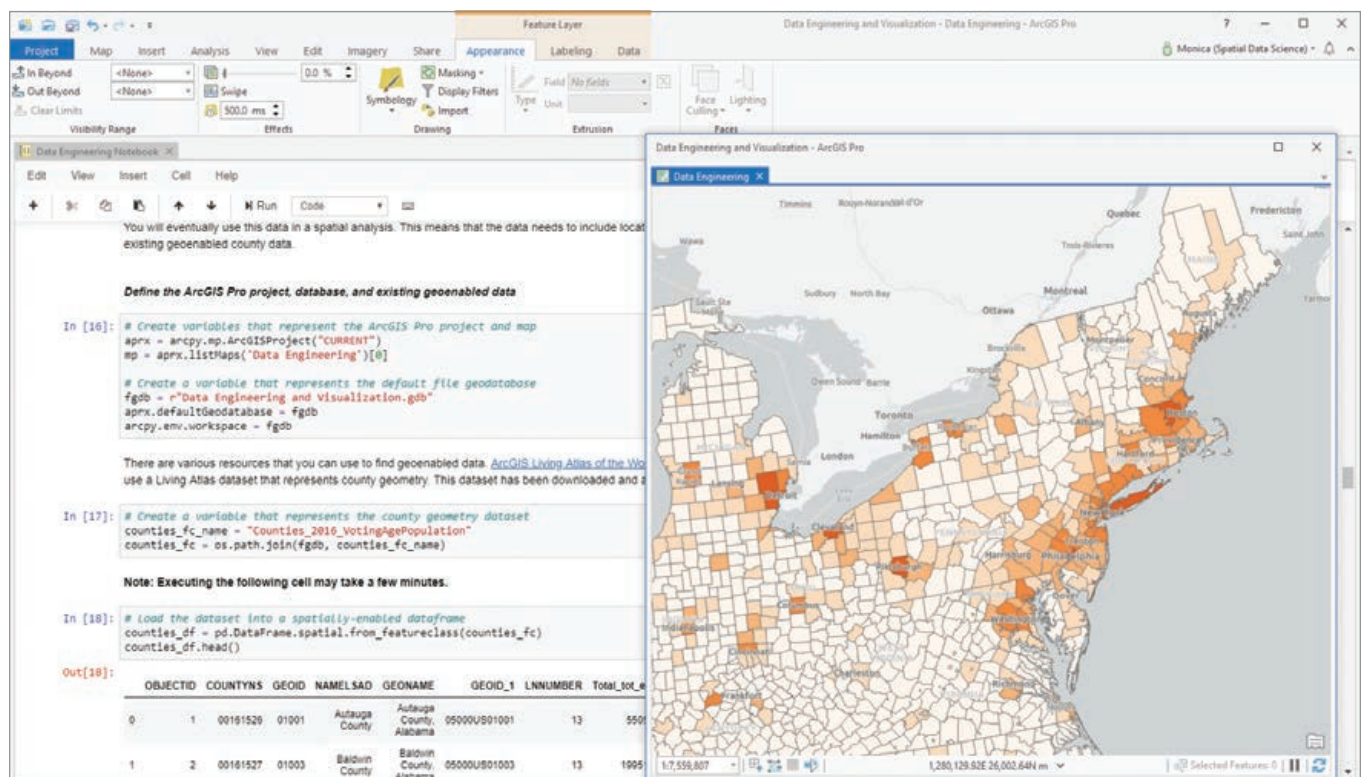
Feature Layer

Data Engineering and Visualization - Data Engineering - ArcGIS Pro

? — □ ×

Project Map Insert Analysis View Edit Imagery Share Appearance Labeling Data

Monica (Spatial Data Science)

In Beyond <None>
Out Beyond <None>
Clear Limits
Visibility Range

0.0 %
Swipe
500.0 ms
Effects

Symbology
Masking
Display Filters
Import
Drawing

Type
Field No fields
Unit
Extrusion

Face Culling
Lighting
Faces

Data Engineering Notebook ×

Edit View Insert Cell Help

Run Code

You will eventually use this data in a spatial analysis. This means that the data needs to include locat existing geoenabled county data.

Define the ArcGIS Pro project, database, and existing geoenabled data

In [16]: # Create variables that represent the ArcGIS Pro project and map
aprx = arcpy.mp.ArcGISProject("CURRENT")
mp = aprx.listMaps('Data Engineering')[0]

# Create a variable that represents the default file geodatabase
fgdb = r"Data Engineering and Visualization.gdb"
aprx.defaultGeodatabase = fgdb
arcpy.env.workspace = fgdb

There are various resources that you can use to find geoenabled data. ArcGIS Living Atlas of the Wo use a Living Atlas dataset that represents county geometry. This dataset has been downloaded and

In [17]: # Create a variable that represents the county geometry dataset
counties_fc_name = "Counties_2016_VotingAgePopulation"
counties_fc = os.path.join(fgdb, counties_fc_name)

Note: Executing the following cell may take a few minutes.

In [18]: # Load the dataset into a spatially-enabled dataframe
counties_df = pd.DataFrame.spatial.from_featureclass(counties_fc)
counties_df.head()

Out[18]:

| | OBJECTID | COUNTYNS | GEOID | NAMELSAD | GEONAME | GEOID_1 | LNNUMBER | Total_tot_e |
|---|---|---|---|---|---|---|---|---|
| 0 | 1 | 00161526 | 01001 | Autauga County | Autauga County, Alabama | 0500US01001 | 13 | 550 |
| 1 | 2 | 00161527 | 01003 | Baldwin County | Baldwin County, Alabama | 0500US01003 | 13 | 1995 |

Data Engineering and Visualization - ArcGIS Pro

Data Engineering ×

Timmins Rouyn-Noranda Val-d'Or Quebec Fredericton Saint John Wawa Trois-Rivieres Sudbury North Bay Montreal Ottawa Sault Ste Marie Owen Sound Barrie Toronto Hamilton London Boston Cleveland Pittsburgh Harrisburg Philadelphia New York Indianapolis Washington Cincinnati Charleston Richmond Frankfort Detroit Albany Portland Lansing

1:7,559,807

1,280,129.92E 26,002.64N m

Selected Features: 0